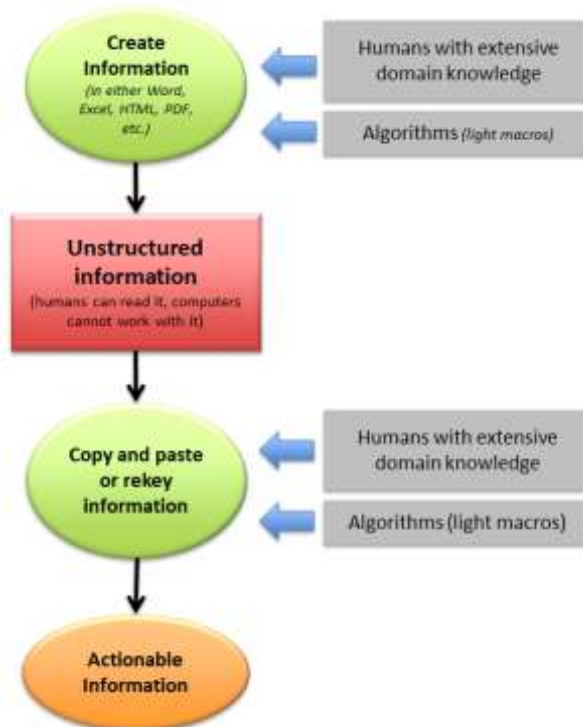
Create Information
(in either Word, Excel, HTML, PDF, etc.)

Humans with extensive domain knowledge

Algorithms (light macros)

Unstructured information
(humans can read it, computers cannot work with it)

Copy and paste or rekey information

Humans with extensive domain knowledge

Algorithms (light macros)

Actionable Information